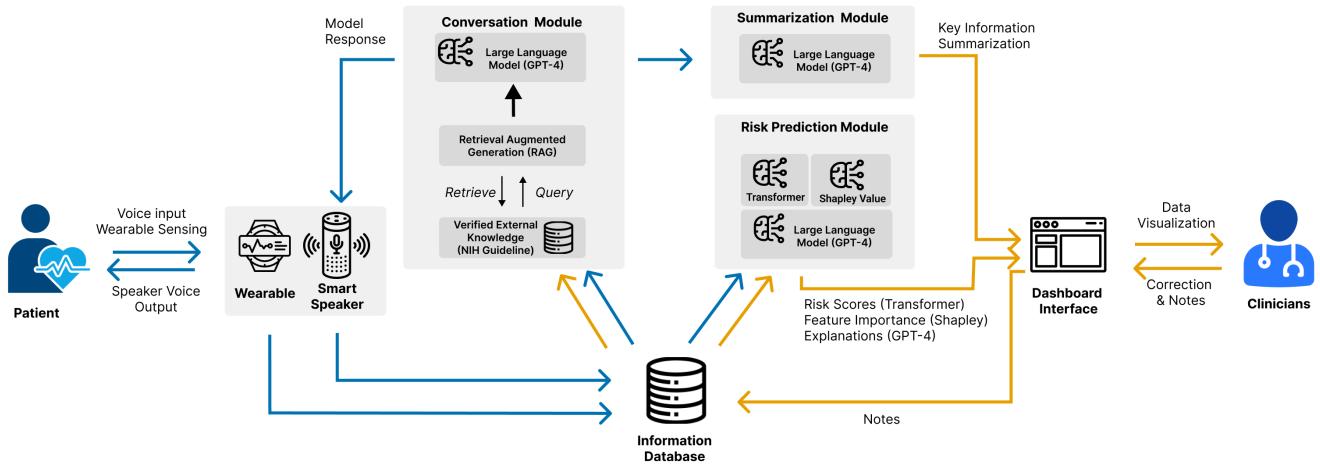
Model Response

Conversation Module

Large Language Model (GPT-4)

Retrieval Augmented Generation (RAG)

Retrieve

Query

Verified External Knowledge (NIH Guideline)

Summarization Module

Large Language Model (GPT-4)

Key Information Summarization

Risk Prediction Module

Transformer

Shapley Value

Large Language Model (GPT-4)

Voice input Wearable Sensing

Speaker Voice Output

Patient

Wearable

Smart Speaker

Risk Scores (Transformer)
Feature Importance (Shapley)
Explanations (GPT-4)

Dashboard Interface

Data Visualization

Correction & Notes

Clinicians

Notes

Information Database